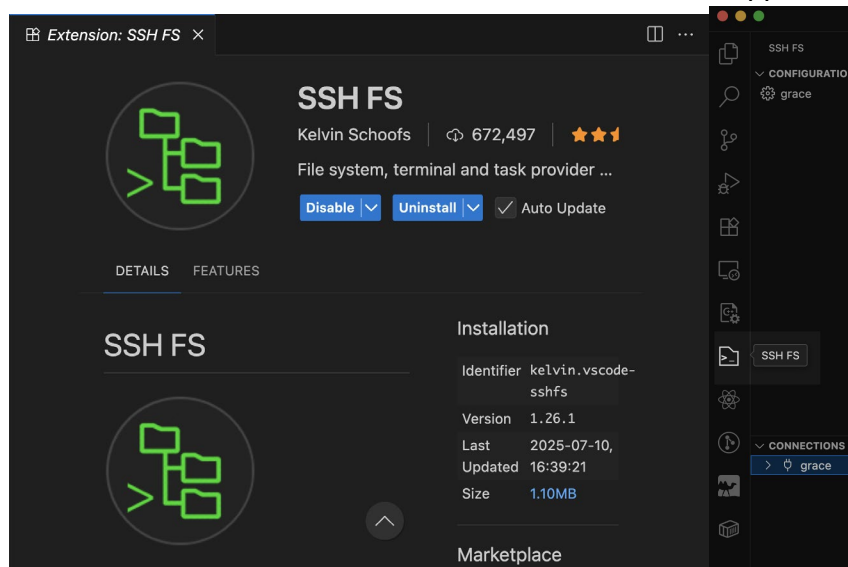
Extension: SSH FS ×

SSH FS

Kelvin Schoofs | 672,497

File system, terminal and task provider ...

Disable Uninstall Auto Update

DETAILS FEATURES

SSH FS

Installation

| | |
|---|---|
| Identifier | kelvin.vscode-sshfs |
| Version | 1.26.1 |
| Last Updated | 2025-07-10, 16:39:21 |
| Size | 1.10MB |

Marketplace

SSH FS

CONFIGURATIO

grace

SSH FS

CONNECTIONS

grace